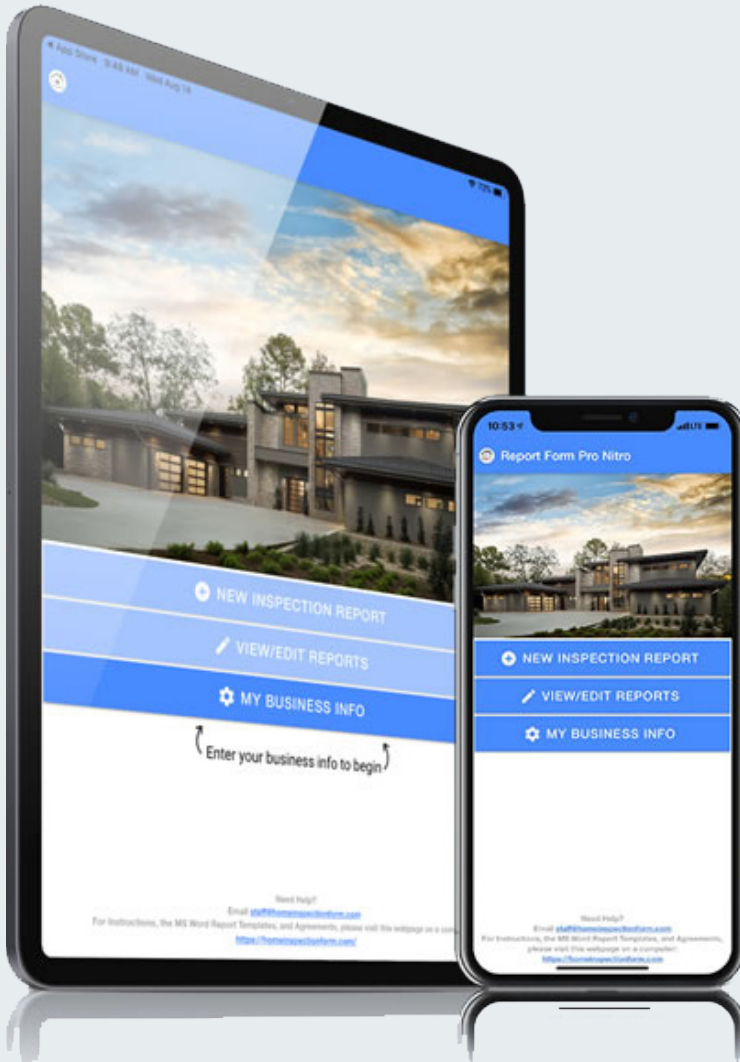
◂ App Store 9:48 AM Wed Aug 14

72%

NEW INSPECTION REPORT

VIEW/EDIT REPORTS

MY BUSINESS INFO

Enter your business info to begin

Need Help?
Email staff@homeinspectionform.com
For Instructions, the MS Word Report Templates, and Agreements, please visit this webpage on a com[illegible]
https://homeinspectionform.com/

10:53

Report Form Pro Nitro

NEW INSPECTION REPORT

VIEW/EDIT REPORTS

MY BUSINESS INFO

Need Help?
Email staff@homeinspectionform.com
For Instructions, the MS Word Report Templates, and Agreements, please visit this webpage on a computer:
https://homeinspectionform.com